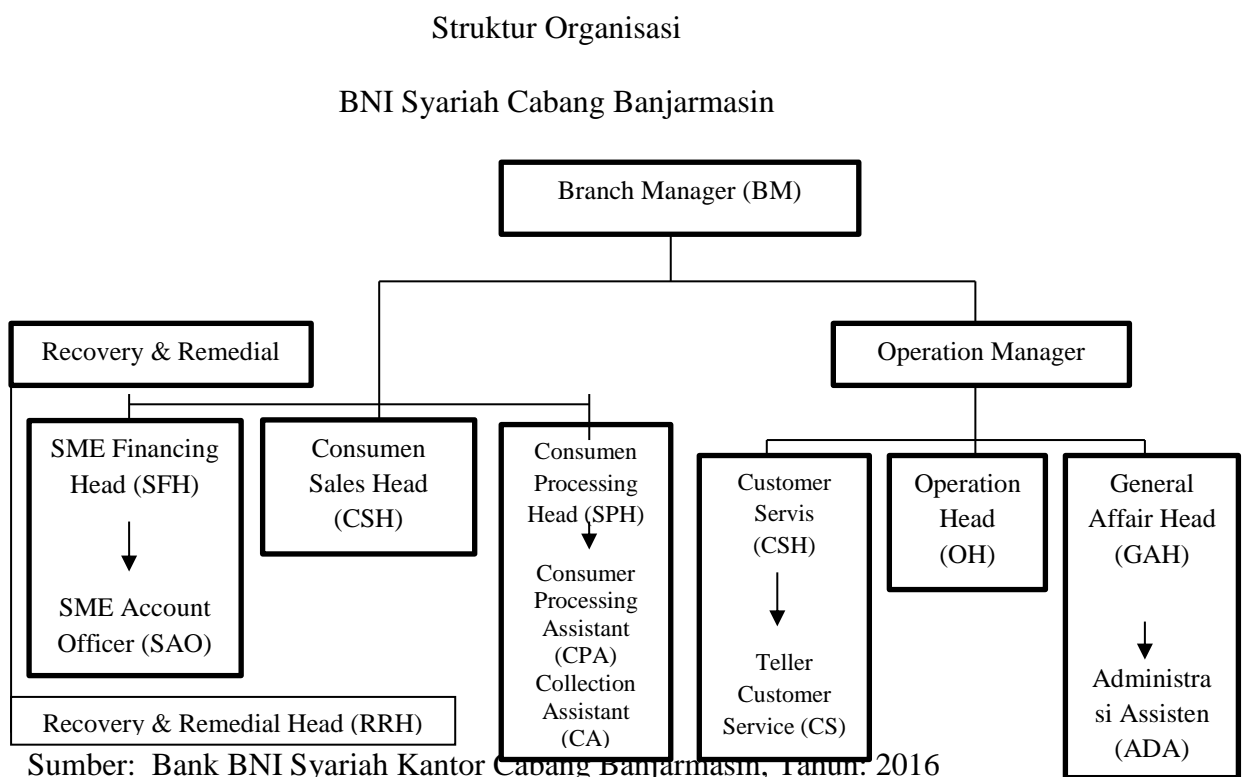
Struktur Organisasi

BNI Syariah Cabang Banjarmasin

Branch Manager (BM)

Recovery & Remedial

Operation Manager

SME Financing Head (SFH)

SME Account Officer (SAO)

Consumen Sales Head (CSH)

Consumen Processing Head (SPH)

Consumer Processing Assistant (CPA)

Collection Assistant (CA)

Customer Servis (CSH)

Teller Customer Service (CS)

Operation Head (OH)

General Affair Head (GAH)

Administrasi Assisten (ADA)

Recovery & Remedial Head (RRH)

Sumber: Bank BNI Syariah Kantor Cabang Banjarmasin, Tahun: 2016